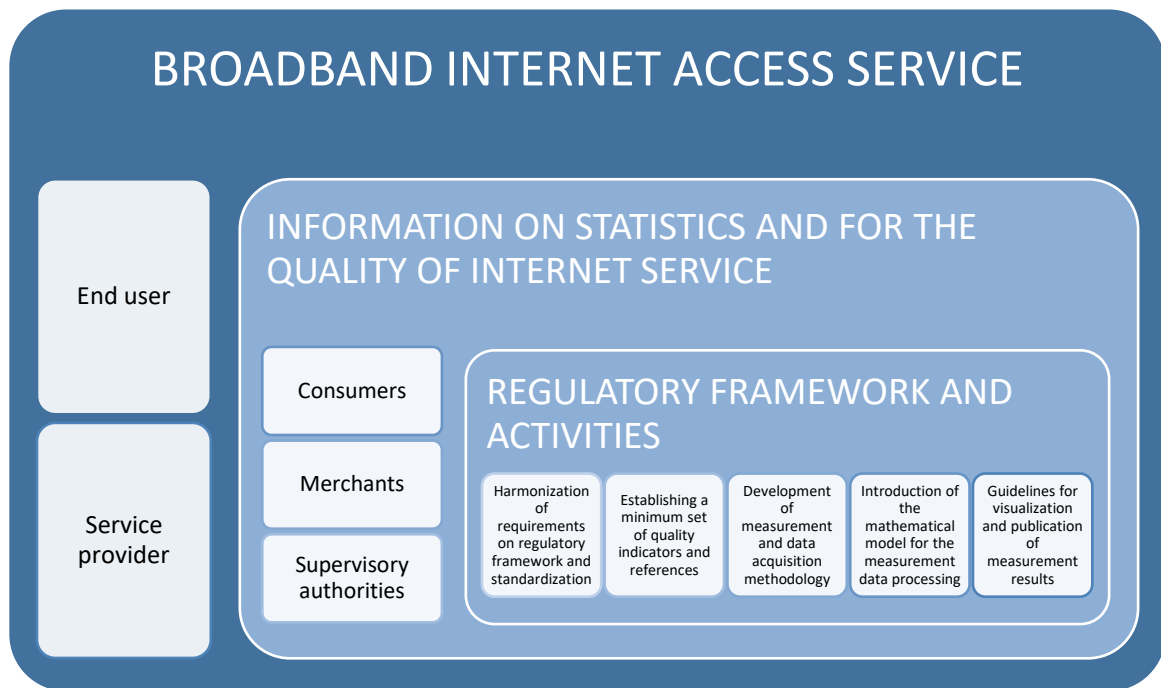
BROADBAND INTERNET ACCESS SERVICE

End user

Service provider

INFORMATION ON STATISTICS AND FOR THE QUALITY OF INTERNET SERVICE

Consumers

Merchants

Supervisory authorities

REGULATORY FRAMEWORK AND ACTIVITIES

Harmonization of requirements on regulatory framework and standardization

Establishing a minimum set of quality indicators and references

Development of measurement and data acquisition methodology

Introduction of the mathematical model for the measurement data processing

Guidelines for visualization and publication of measurement results